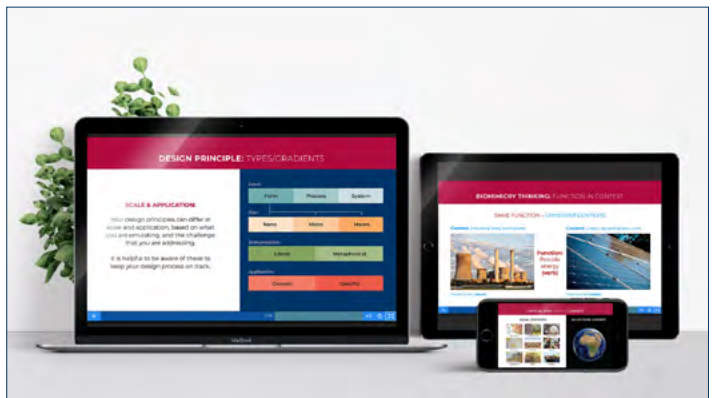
DESIGN PRINCIPLE: TYPES/GRADIENTS

SCALE & APPLICATION

Your design principles can differ in scale and application, based on what you are emulating, and the challenge that you are addressing.

It is helpful to be aware of these to keep your design process on track.

Level

Form

Process

System

Size

Nano

Micro

Macro

Interpretation

Literal

Metaphorical

Application

Generic

Specific

MacBook

BIOMIMICRY THINKING: FUNCTION IN CONTEXT

SAME FUNCTION = DIFFERENT CONTEXTS

Context: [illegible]

Context: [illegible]

Function: Provide energy (verb)

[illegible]